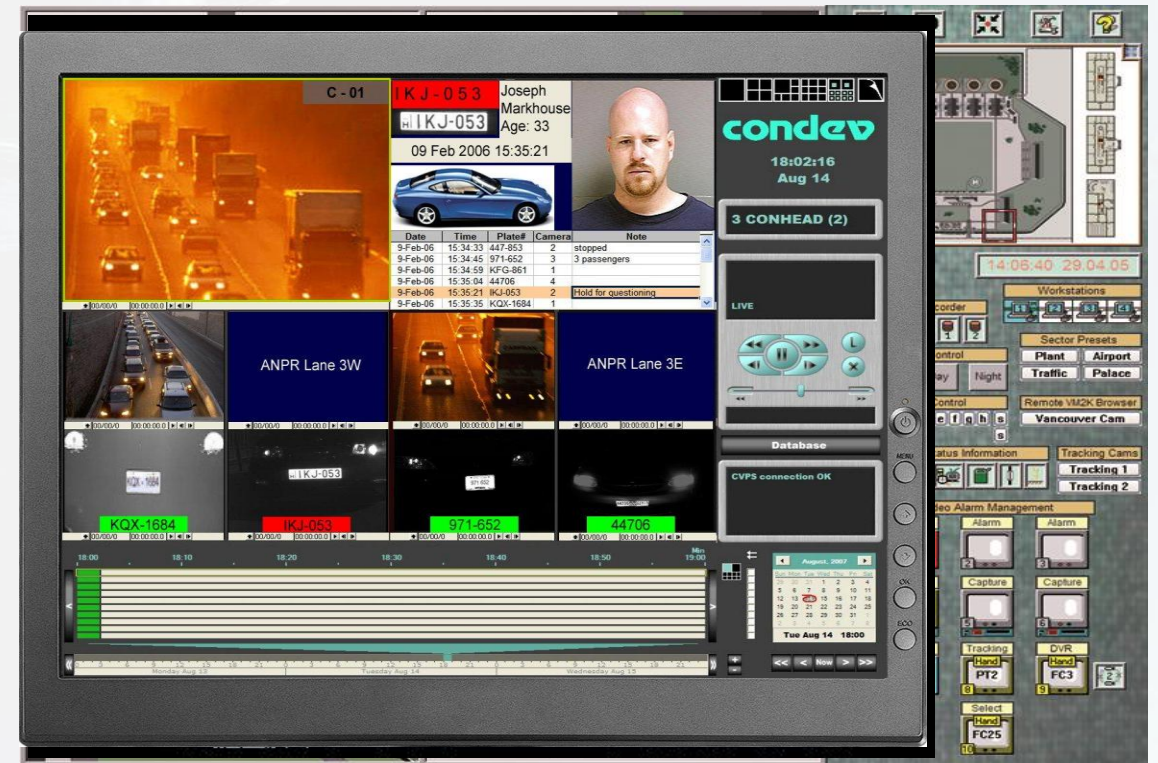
C - 01

IKJ-053

IKJ-053

Joseph Markhouse Age: 33

09 Feb 2006 15:35:21

| Date | Time | Plate# | Camera | Note |
|---|---|---|---|---|
| 9-Feb-06 | 15:34:33 | 447-853 | 2 | stopped |
| 9-Feb-06 | 15:34:45 | 971-652 | 3 | 3 passengers |
| 9-Feb-06 | 15:34:59 | KFG-861 | 1 | |
| 9-Feb-06 | 15:35:04 | 44706 | 4 | |
| 9-Feb-06 | 15:35:21 | IKJ-053 | 2 | Hold for questioning |
| 9-Feb-06 | 15:35:35 | KQX-1684 | 1 | |

condev

18:02:16
Aug 14

3 CONHEAD (2)

LIVE

L

Database

CVPS connection OK

ANPR Lane 3W

ANPR Lane 3E

KQX-1684

IKJ-053

971-652

44706

18:00 18:10 18:20 18:30 18:40 18:50 19:00

Monday Aug 13 Tuesday Aug 14 Wednesday Aug 15

August, 2007

Tue Aug 14 18:00

<< < Now > >>

MENU

OK

ECO

14:06:40 29.04.05

Workstations

corder

1 2

Sector Presets

ontrol

Plant Airport

Night

Traffic Palace

Control

Remote VM2K Browser

Vancouver Cam

atus Information

Tracking Cams

Tracking 1

Tracking 2

eo Alarm Management

Alarm

Alarm

Capture

Capture

Tracking

Hand

PT2

DVR

Hand

FC3

Select

Hand

FC25